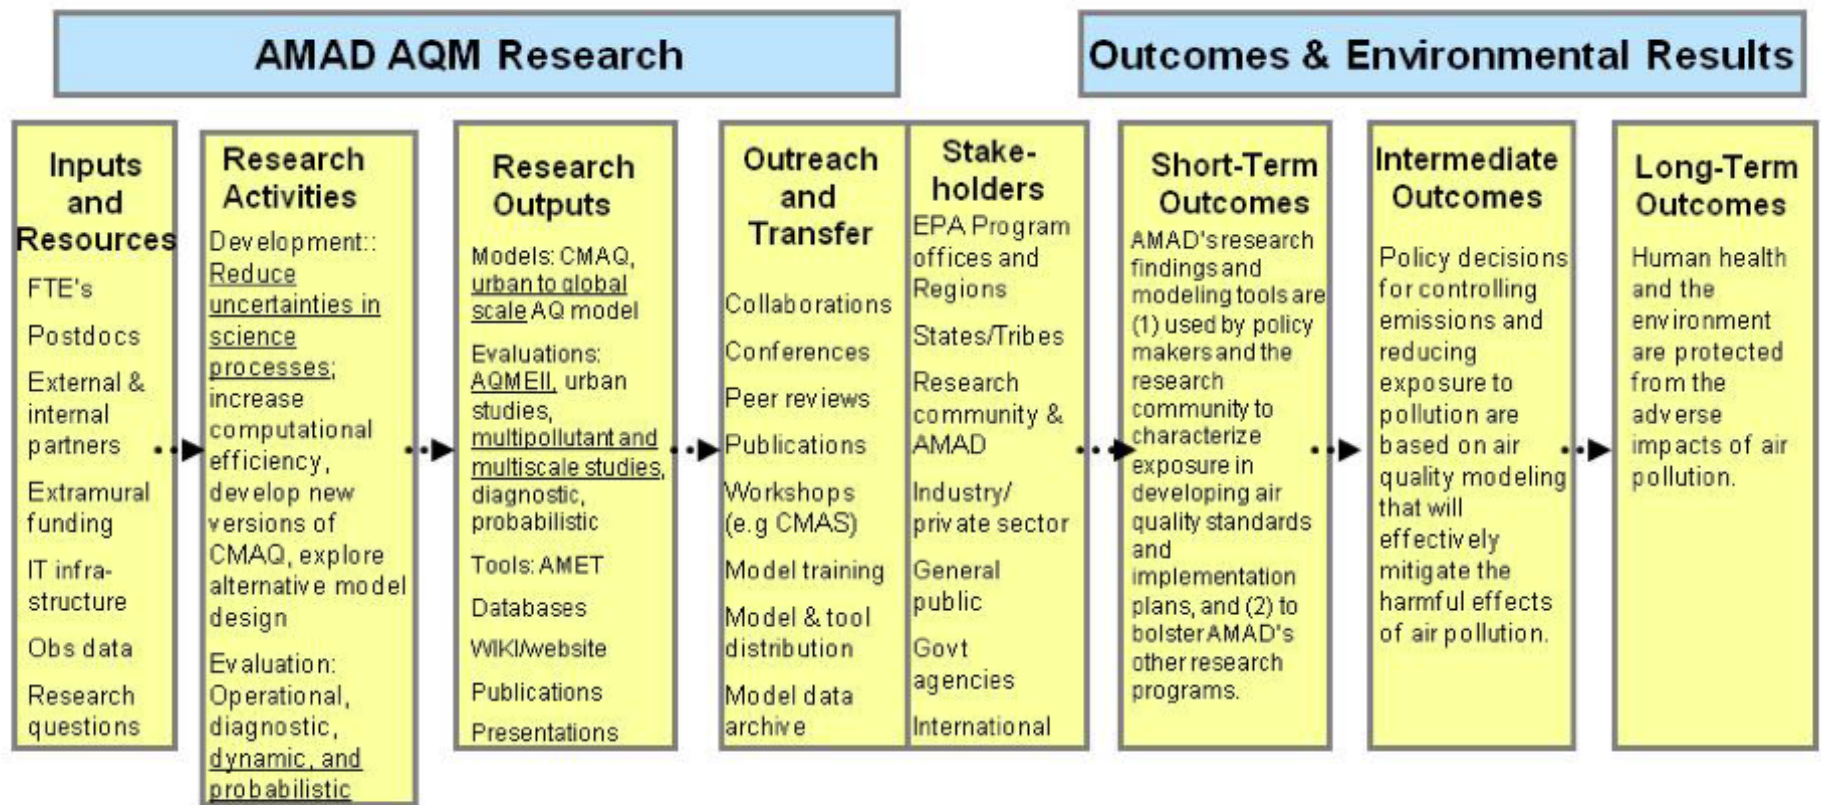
AMAD AQM Research

Outcomes & Environmental Results

Inputs and Resources

FTE's

Postdocs

External & internal partners

Extramural funding

IT infra-structure

Obs data

Research questions

Research Activities

Development:: Reduce uncertainties in science processes; increase computational efficiency, develop new versions of CMAQ, explore alternative model design

Evaluation: Operational, diagnostic, dynamic, and probabilistic

Research Outputs

Models: CMAQ, urban to global scale AQ model

Evaluations: AQMEII, urban studies, multipollutant and multiscale studies, diagnostic, probabilistic

Tools: AMET

Databases

WIKI/website

Publications

Presentations

Outreach and Transfer

Collaborations

Conferences

Peer reviews

Publications

Workshops (e.g CMAS)

Model training

Model & tool distribution

Model data archive

Stake-holders

EPA Program offices and Regions

States/Tribes

Research community & AMAD

Industry/ private sector

General public

Govt agencies

International

Short-Term Outcomes

AMAD's research findings and modeling tools are (1) used by policy makers and the research community to characterize exposure in developing air quality standards and implementation plans, and (2) to bolster AMAD's other research programs.

Intermediate Outcomes

Policy decisions for controlling emissions and reducing exposure to pollution are based on air quality modeling that will effectively mitigate the harmful effects of air pollution.

Long-Term Outcomes

Human health and the environment are protected from the adverse impacts of air pollution.